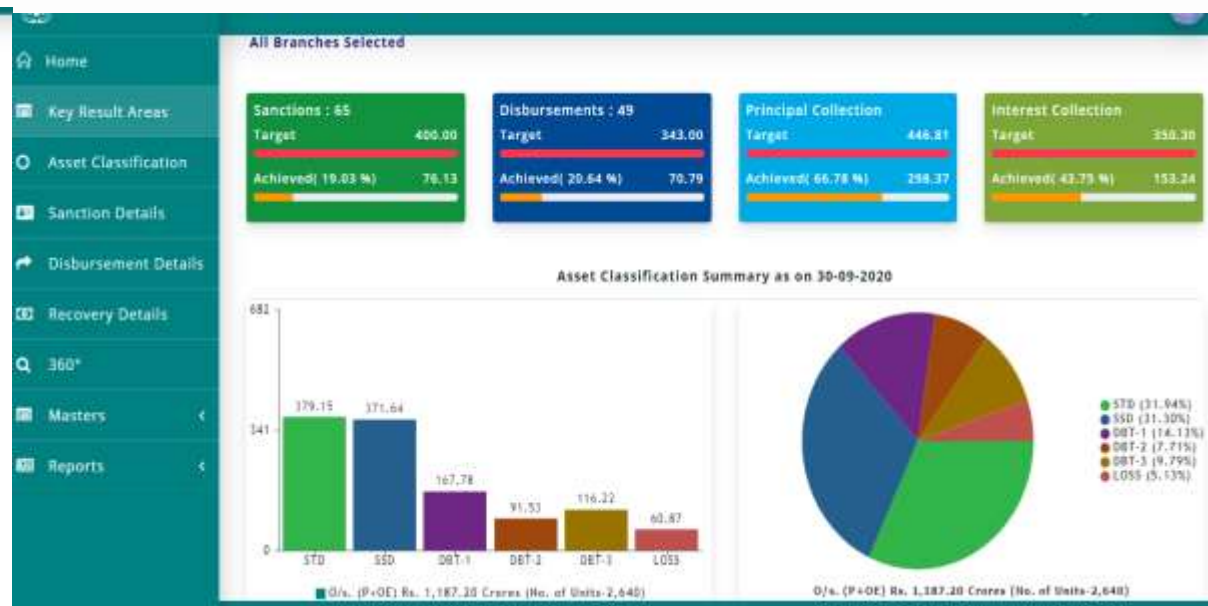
Home

Key Result Areas

Asset Classification

Sanction Details

Disbursement Details

Recovery Details

360°

Masters

Reports

All Branches Selected

Sanctions : 65
Target 400.00
Achieved( 19.03 %) 76.13

Disbursements : 49
Target 343.00
Achieved( 20.64 %) 70.79

Principal Collection
Target 446.81
Achieved( 66.78 %) 298.37

Interest Collection
Target 350.30
Achieved( 43.75 %) 153.24

Asset Classification Summary as on 30-09-2020

682
341
0
379.15
371.64
167.78
91.53
116.22
60.87
STD
SSD
DBT-1
DBT-2
DBT-3
LOSS

O/s. (P+OE) Rs. 1,187.20 Crores (No. of Units-2,640)

STD (31.94%)
SSD (31.30%)
DBT-1 (14.13%)
DBT-2 (7.71%)
DBT-3 (9.79%)
LOSS (5.13%)

O/s. (P+OE) Rs. 1,187.20 Crores (No. of Units-2,640)